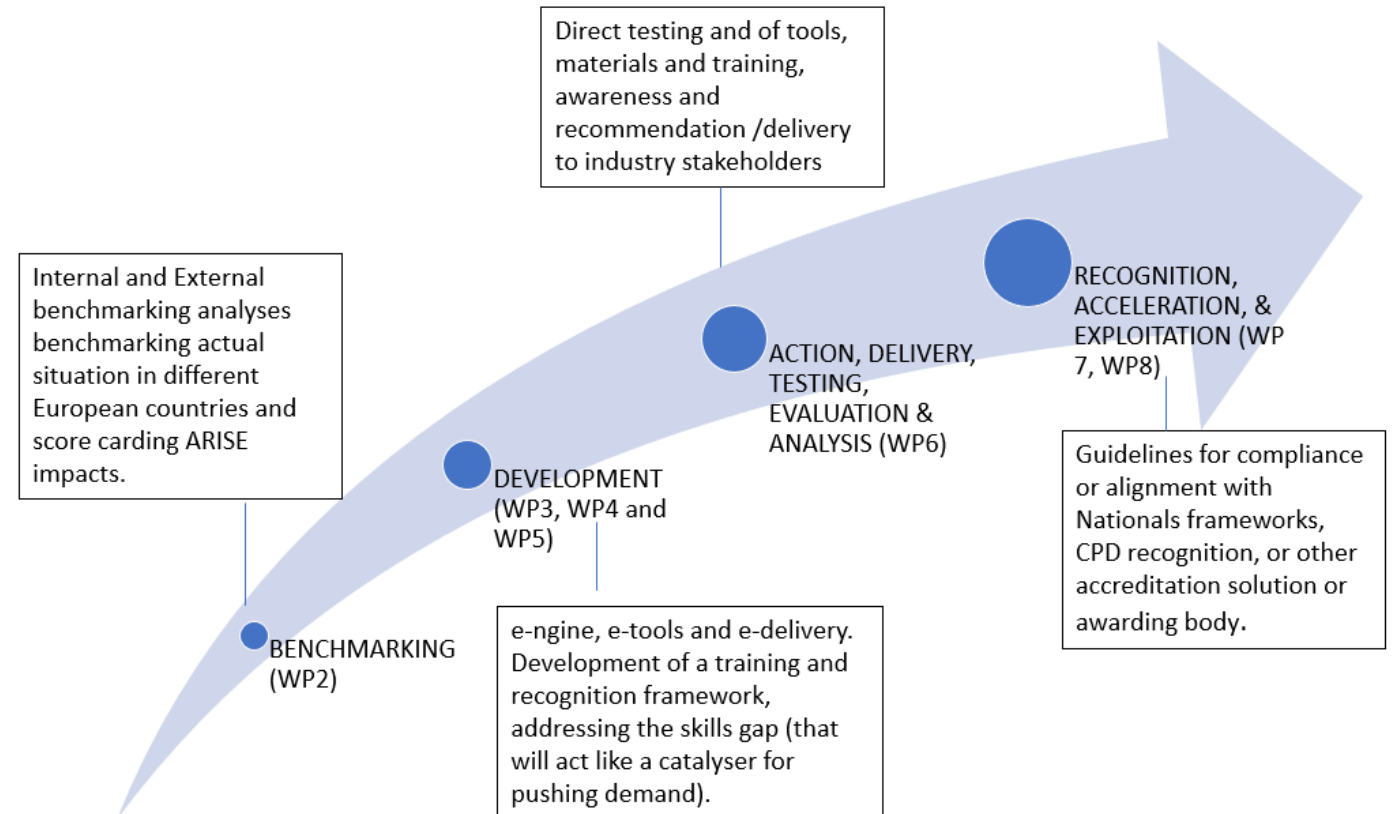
Internal and External benchmarking analyses benchmarking actual situation in different European countries and score carding ARISE impacts.

BENCHMARKING (WP2)

DEVELOPMENT (WP3, WP4 and WP5)

e-ngine, e-tools and e-delivery. Development of a training and recognition framework, addressing the skills gap (that will act like a catalyser for pushing demand).

Direct testing and of tools, materials and training, awareness and recommendation /delivery to industry stakeholders

ACTION, DELIVERY, TESTING, EVALUATION & ANALYSIS (WP6)

RECOGNITION, ACCELERATION, & EXPLOITATION (WP 7, WP8)

Guidelines for compliance or alignment with Nationals frameworks, CPD recognition, or other accreditation solution or awarding body.